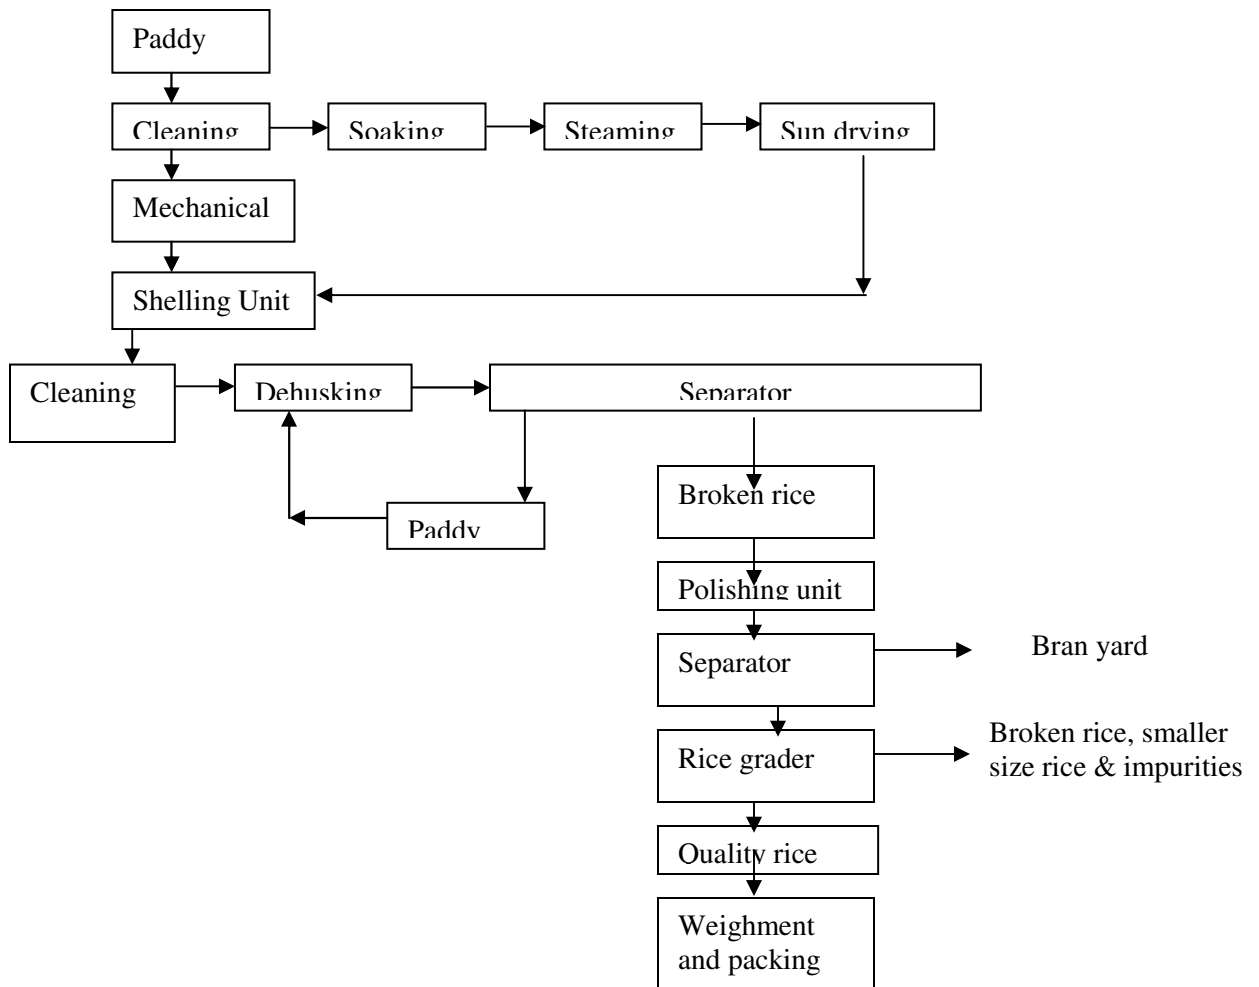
Paddy

Cleaning

Soaking

Steaming

Sun drying

Mechanical

Shelling Unit

Cleaning

Dehusking

Separator

Paddy

Broken rice

Polishing unit

Separator

Bran yard

Rice grader

Broken rice, smaller size rice & impurities

Quality rice

Weighment and packing